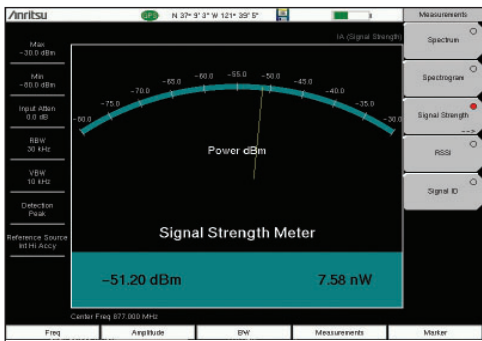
/Inritsu

GPS N 37° 9' 3" W 121° 39' 5"

Measurements

IA (Signal Strength)

Max
-30.0 dBm

Min
-80.0 dBm

Input Atten
0.0 dB

RBW
30 kHz

VBW
10 kHz

Detection
Peak

Reference Source
Int Hi Accy

-80.0 -75.0 -70.0 -65.0 -60.0 -55.0 -50.0 -45.0 -40.0 -35.0 -30.0

Power dBm

Signal Strength Meter

–51.20 dBm

7.58 nW

Center Freq 877.000 MHz

Spectrum

Spectrogram

Signal Strength
-->

RSSI

Signal ID

Freq

Amplitude

BW

Measurements

Marker